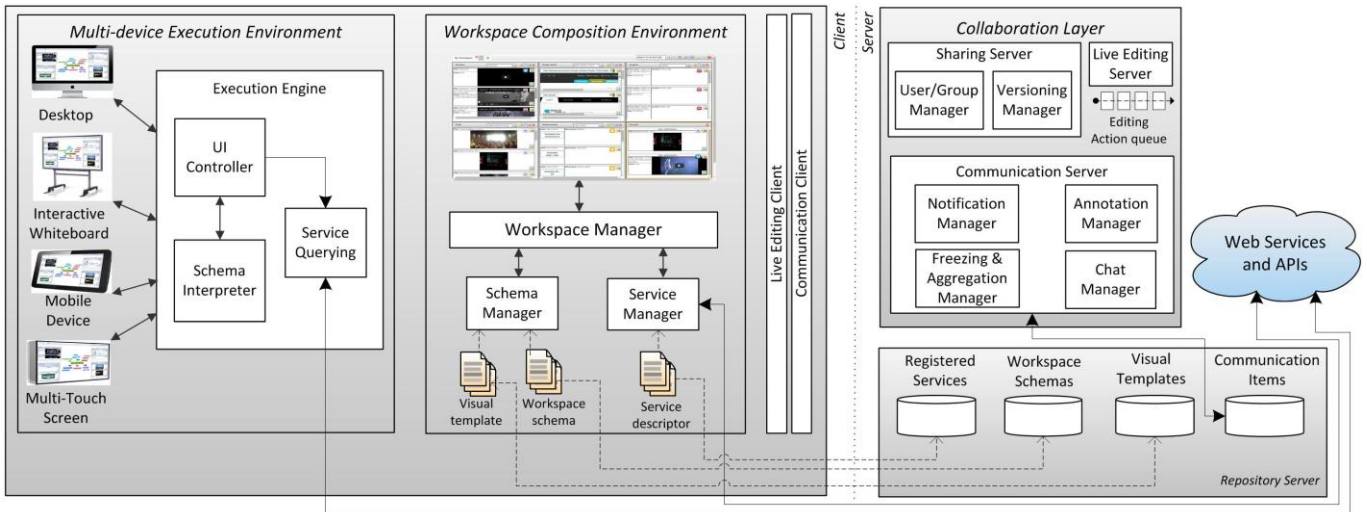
Multi-device Execution Environment

Desktop

Interactive Whiteboard

Mobile Device

Multi-Touch Screen

Execution Engine

UI Controller

Schema Interpreter

Service Querying

Workspace Composition Environment

Workspace Manager

Schema Manager

Service Manager

Visual template

Workspace schema

Service descriptor

Live Editing Client

Communication Client

Client

Server

Collaboration Layer

Sharing Server

User/Group Manager

Versioning Manager

Live Editing Server

Editing Action queue

Communication Server

Notification Manager

Annotation Manager

Freezing & Aggregation Manager

Chat Manager

Web Services and APIs

Registered Services

Workspace Schemas

Visual Templates

Communication Items

Repository Server